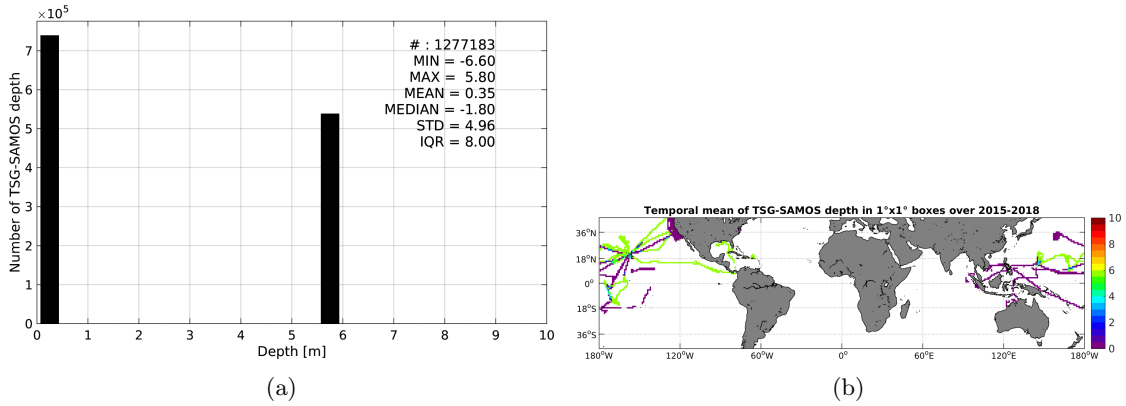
$\times 10^5$

Number of TSG-SAMOS depth

7
6
5
4
3
2
1
0

# : 1277183
MIN = -6.60
MAX = 5.80
MEAN = 0.35
MEDIAN = -1.80
STD = 4.96
IQR = 8.00

0 1 2 3 4 5 6 7 8 9 10

Depth [m]

(a)

Temporal mean of TSG-SAMOS depth in 1°x1° boxes over 2015-2018

36°N
18°N
0°
18°S
36°S

180°W 120°W 60°W 0° 60°E 120°E 180°W

10
8
6
4
2
0

(b)